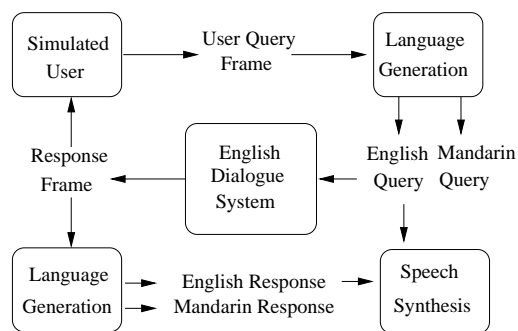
Simulated User

User Query Frame

Language Generation

Response Frame

English Dialogue System

English Query

Mandarin Query

Language Generation

English Response
Mandarin Response

Speech Synthesis